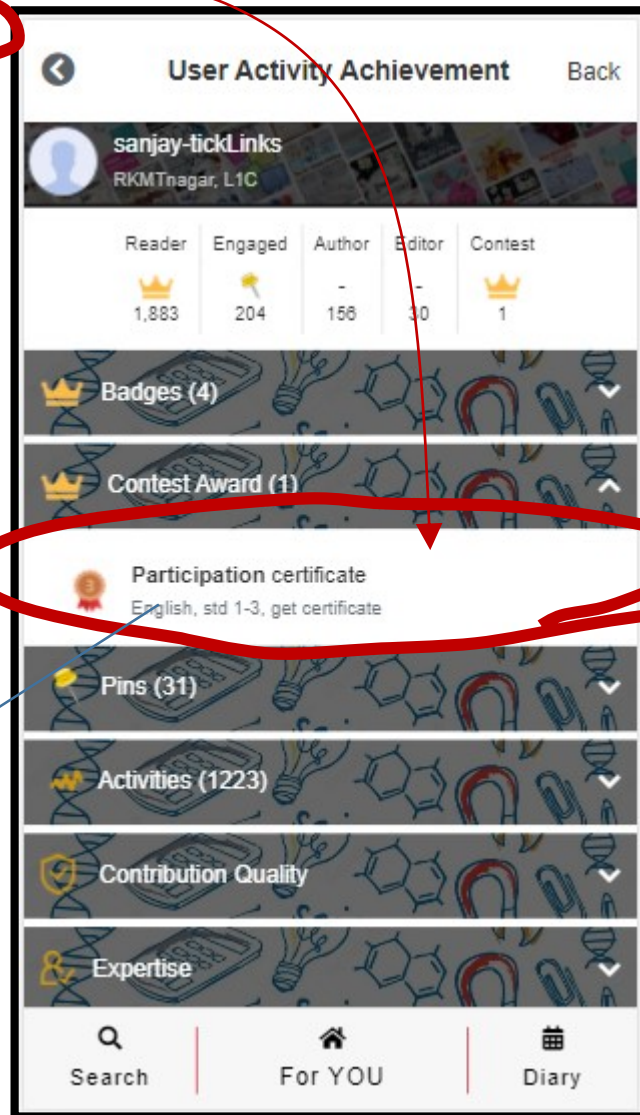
User Activity Achievement Back

sanjay-tickLinks
RKMTnagar, L1C

| Reader | Engaged | Author | Editor | Contest |
|---|---|---|---|---|
| 1,883 | 204 | - 156 | - 30 | 1 |

Badges (4)

Contest Award (1)

3

Participation certificate
English, std 1-3, get certificate

Pins (31)

Activities (1223)

Contribution Quality

Expertise

Search For YOU Diary